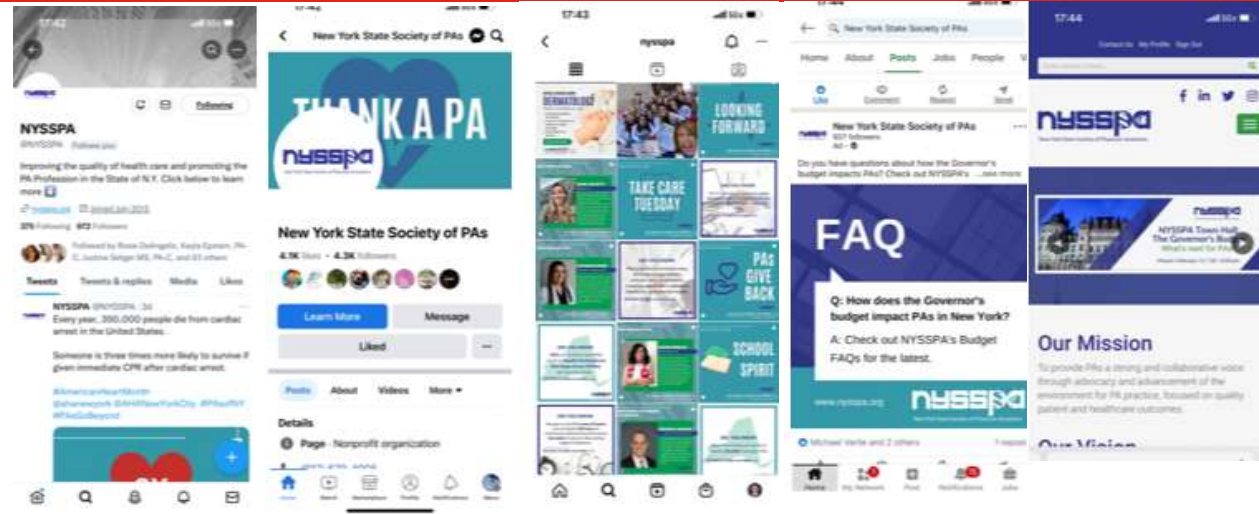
17:42

NYSSPA

Following

NYSSPA
@NYSSPA Follows you

Improving the quality of health care and promoting the PA Profession in the State of N.Y. Click below to learn more

nyasspa.org Joined July 2013

375 Following 972 Followers

Followed by Rosie Dellagatta, Kayla Epstein, PA-C, Justine Seliger MS, PA-C, and 83 others

Tweets Tweets & replies Media Likes

NYSSPA @NYSSPA · 3d
Every year, 350,000 people die from cardiac arrest in the United States.

Someone is three times more likely to survive if given immediate CPR after cardiac arrest.

#AmericanHeartMonth @aheartnewyork @AHANewYorkCity #PAsofNY #PAsGoBeyond

17:42

New York State Society of PAs

THANK A PA

nyssPa

New York State Society of PAs

4.1K likes • 4.3K followers

Learn More

Message

Liked

Posts About Videos More

Details

Page · Nonprofit organization

17:43

nysspa

DERMATOLOGY

LOOKING FORWARD

TAKE CARE TUESDAY

PAs GIVE BACK

SCHOOL SPIRIT

New York State Society of PAs

Home About Posts Jobs People

Like Comment Repost Send

New York State Society of PAs
927 followers
Ad

Do you have questions about how the Governor's budget impacts PAs? Check out NYSSPA's ...see more

FAQ

Q: How does the Governor's budget impact PAs in New York?

A: Check out NYSSPA's Budget FAQs for the latest.

www.nysspa.org

nyssPa

Michael Verle and 2 others

Home My Network Post Notifications Jobs

17:44

Contact Us My Profile Sign Out

nyssPa

NYSSPA Town Hall The Governor's Bu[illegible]

Our Mission

To provide PAs a strong and collaborative voice through advocacy and advancement of the environment for PA practice, focused on quality patient and healthcare outcomes.

Our Vision